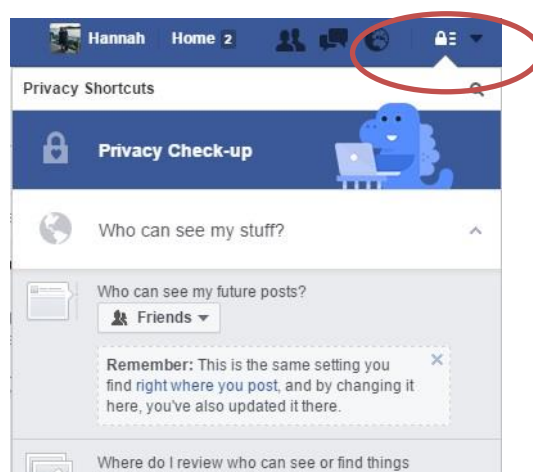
Hannah Home 2

Privacy Shortcuts

Privacy Check-up

Who can see my stuff?

Who can see my future posts?

Friends

Remember: This is the same setting you find right where you post, and by changing it here, you've also updated it there.

Where do I review who can see or find things